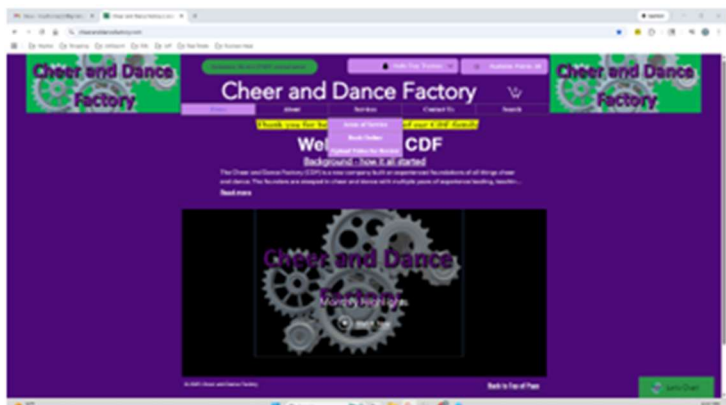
Cheer and Dance Factory

Cheer and Dance Factory

Cheer and Dance Factory

Home About Services Contact Us Search

Areas of Service
Book Online
Upload Video for Review

Thank you for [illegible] of our CDF family!

We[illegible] CDF

Background - how it all started

The Cheer and Dance Factory (CDF) is a new company built on experienced foundations of all things cheer and dance. The founders are steeped in cheer and dance with multiple years of experience leading, teachin...

Read more

Cheer and Dance Factory

© 2025 Cheer and Dance Factory

Back to Top of Page

Let's Chat